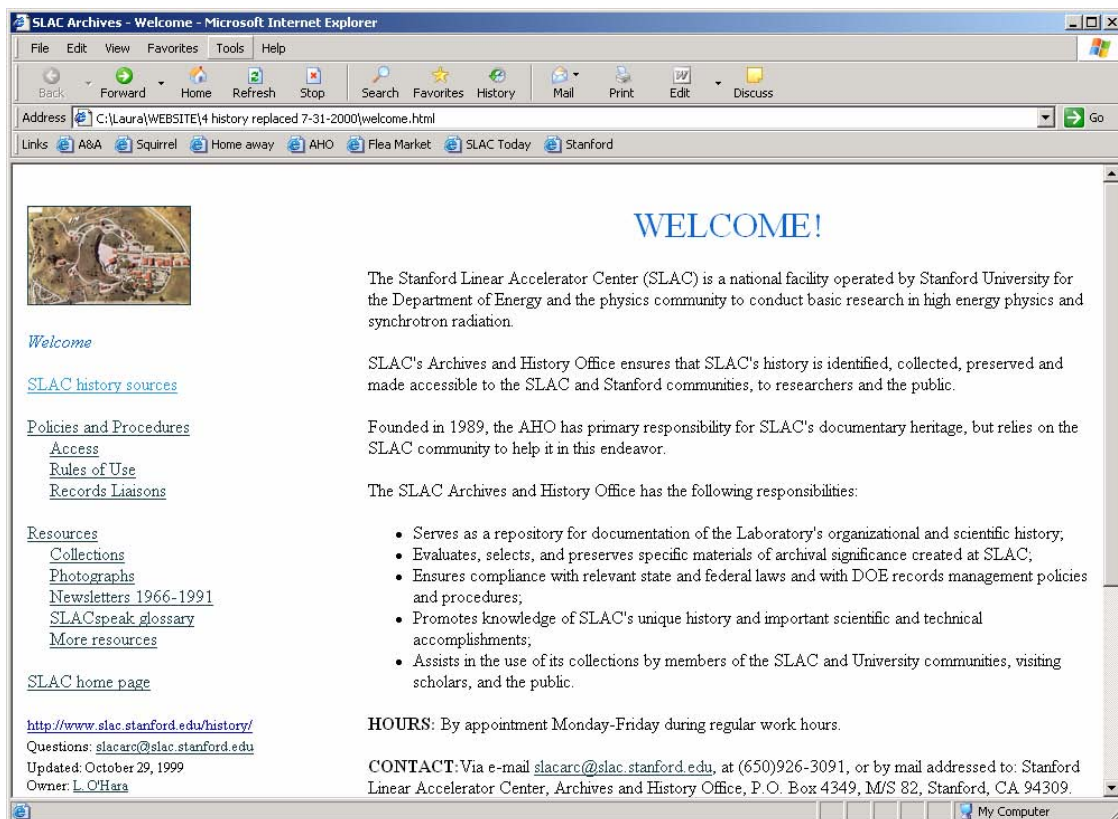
SLAC Archives - Welcome - Microsoft Internet Explorer

File Edit View Favorites Tools Help

Back Forward Home Refresh Stop Search Favorites History Mail Print Edit Discuss

Address C:\Laura\WEBSITE\4 history replaced 7-31-2000\welcome.html Go

Links A&A Squirrel Home away AHO Flea Market SLAC Today Stanford

Welcome

SLAC history sources

Policies and Procedures
Access
Rules of Use
Records Liaisons

Resources
Collections
Photographs
Newsletters 1966-1991
SLACspeak glossary
More resources

SLAC home page

http://www.slac.stanford.edu/history/
Questions: slacarc@slac.stanford.edu
Updated: October 29, 1999
Owner: L.O'Hara

WELCOME!

The Stanford Linear Accelerator Center (SLAC) is a national facility operated by Stanford University for the Department of Energy and the physics community to conduct basic research in high energy physics and synchrotron radiation.

SLAC's Archives and History Office ensures that SLAC's history is identified, collected, preserved and made accessible to the SLAC and Stanford communities, to researchers and the public.

Founded in 1989, the AHO has primary responsibility for SLAC's documentary heritage, but relies on the SLAC community to help it in this endeavor.

The SLAC Archives and History Office has the following responsibilities:

- Serves as a repository for documentation of the Laboratory's organizational and scientific history;
- Evaluates, selects, and preserves specific materials of archival significance created at SLAC;
- Ensures compliance with relevant state and federal laws and with DOE records management policies and procedures;
- Promotes knowledge of SLAC's unique history and important scientific and technical accomplishments;
- Assists in the use of its collections by members of the SLAC and University communities, visiting scholars, and the public.

HOURS: By appointment Monday-Friday during regular work hours.

CONTACT: Via e-mail slacarc@slac.stanford.edu, at (650)926-3091, or by mail addressed to: Stanford Linear Accelerator Center, Archives and History Office, P.O. Box 4349, M/S 82, Stanford, CA 94309.

My Computer